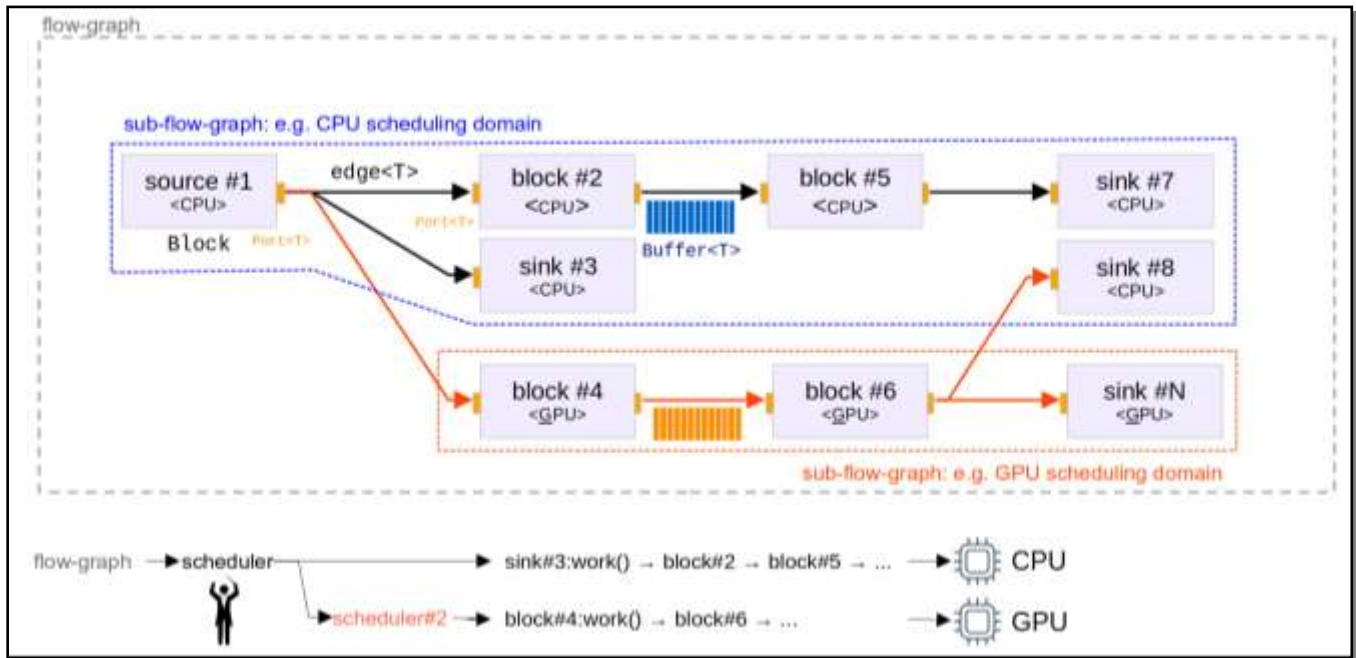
flow-graph

sub-flow-graph: e.g. CPU scheduling domain

source #1
<CPU>

Block

Port<T>

edge<T>

block #2
<CPU>

Port<T>

Buffer<T>

block #5
<CPU>

sink #7
<CPU>

sink #3
<CPU>

sink #8
<CPU>

block #4
<GPU>

block #6
<GPU>

sink #N
<GPU>

sub-flow-graph: e.g. GPU scheduling domain

flow-graph → scheduler → sink#3:work() → block#2 → block#5 → ... → CPU

→ scheduler#2 → block#4:work() → block#6 → ... → GPU